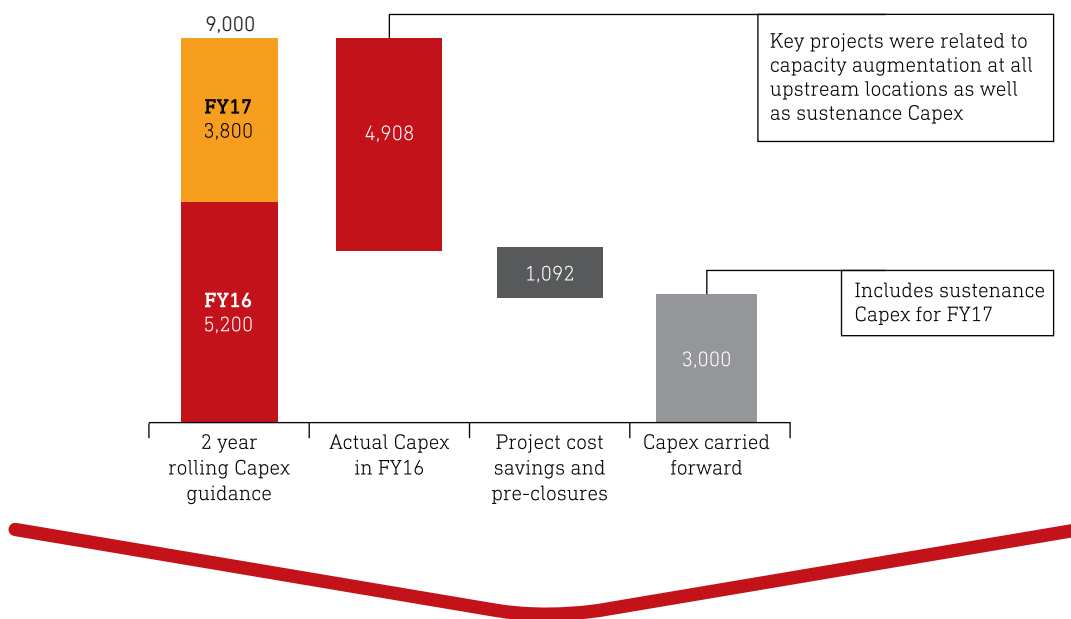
9,000

FY17
3,800

FY16
5,200

4,908

Key projects were related to capacity augmentation at all upstream locations as well as sustenance Capex

1,092

3,000

Includes sustenance Capex for FY17

2 year rolling Capex guidance

Actual Capex in FY16

Project cost savings and pre-closures

Capex carried forward